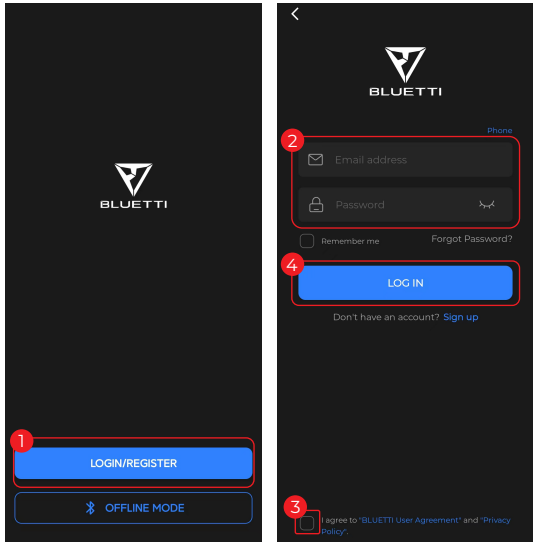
BLUETTI

1

LOGIN/REGISTER

OFFLINE MODE

<

BLUETTI

Phone

2

Email address

Password

Remember me

Forgot Password?

4

LOG IN

Don't have an account? Sign up

3

I agree to "BLUETTI User Agreement" and "Privacy Policy".